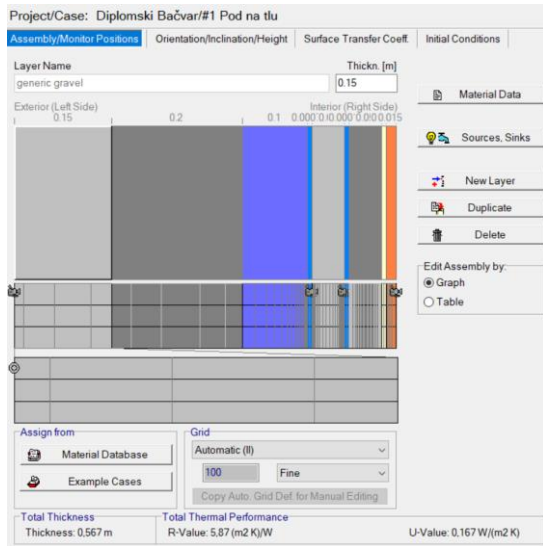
Project/Case: Diplomski Bačvar/#1 Pod na tlu

Assembly/Monitor Positions | Orientation/Inclination/Height | Surface Transfer Coeff. | Initial Conditions

Layer Name
generic gravel

Thickn. [m]
0.15

Exterior (Left Side)
0.15
0.2
0.1
0.000 0.000.000 0.0 0.0 0.015
Interior (Right Side)

Material Data

Sources, Sinks

New Layer

Duplicate

Delete

Edit Assembly by:
Graph
Table

Assign from
Material Database
Example Cases

Grid
Automatic (II)
100
Fine
Copy Auto. Grid Def. for Manual Editing

Total Thickness
Thickness: 0,567 m

Total Thermal Performance
R-Value: 5,87 (m2 K)/W

U-Value: 0,167 W/(m2 K)